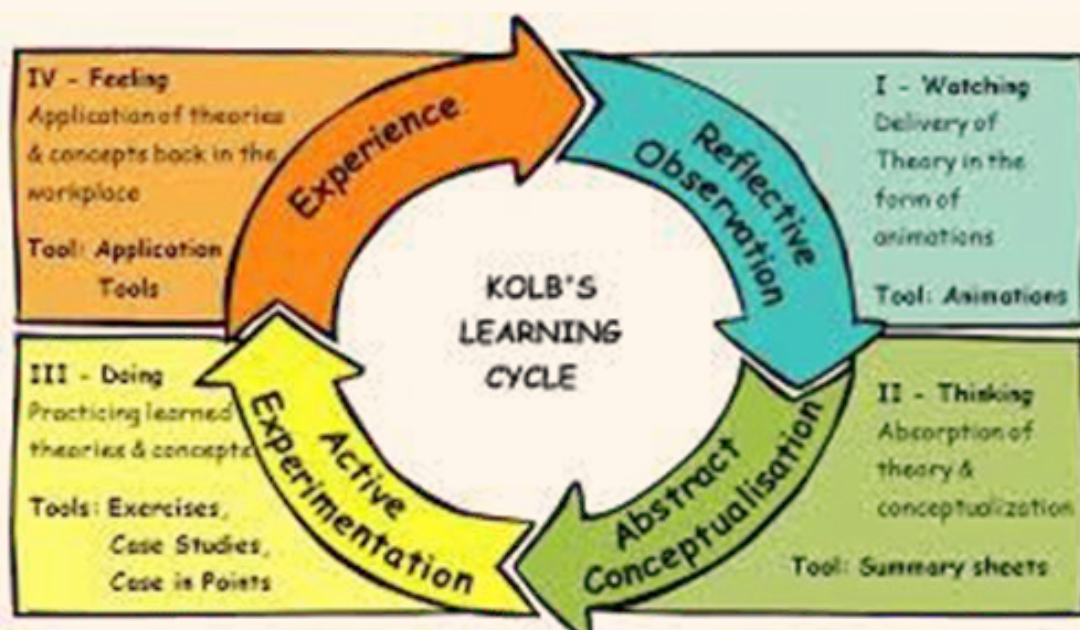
IV - Feeling
Application of theories & concepts back in the workplace

Tool: Application Tools

Experience

Reflective Observation

I - Watching
Delivery of Theory in the form of animations

Tool: Animations

KOLB'S LEARNING CYCLE

III - Doing
Practicing learned theories & concepts

Tools: Exercises, Case Studies, Case in Points

Active Experimentation

Abstract Conceptualisation

II - Thinking
Absorption of theory & conceptualization

Tool: Summary sheets